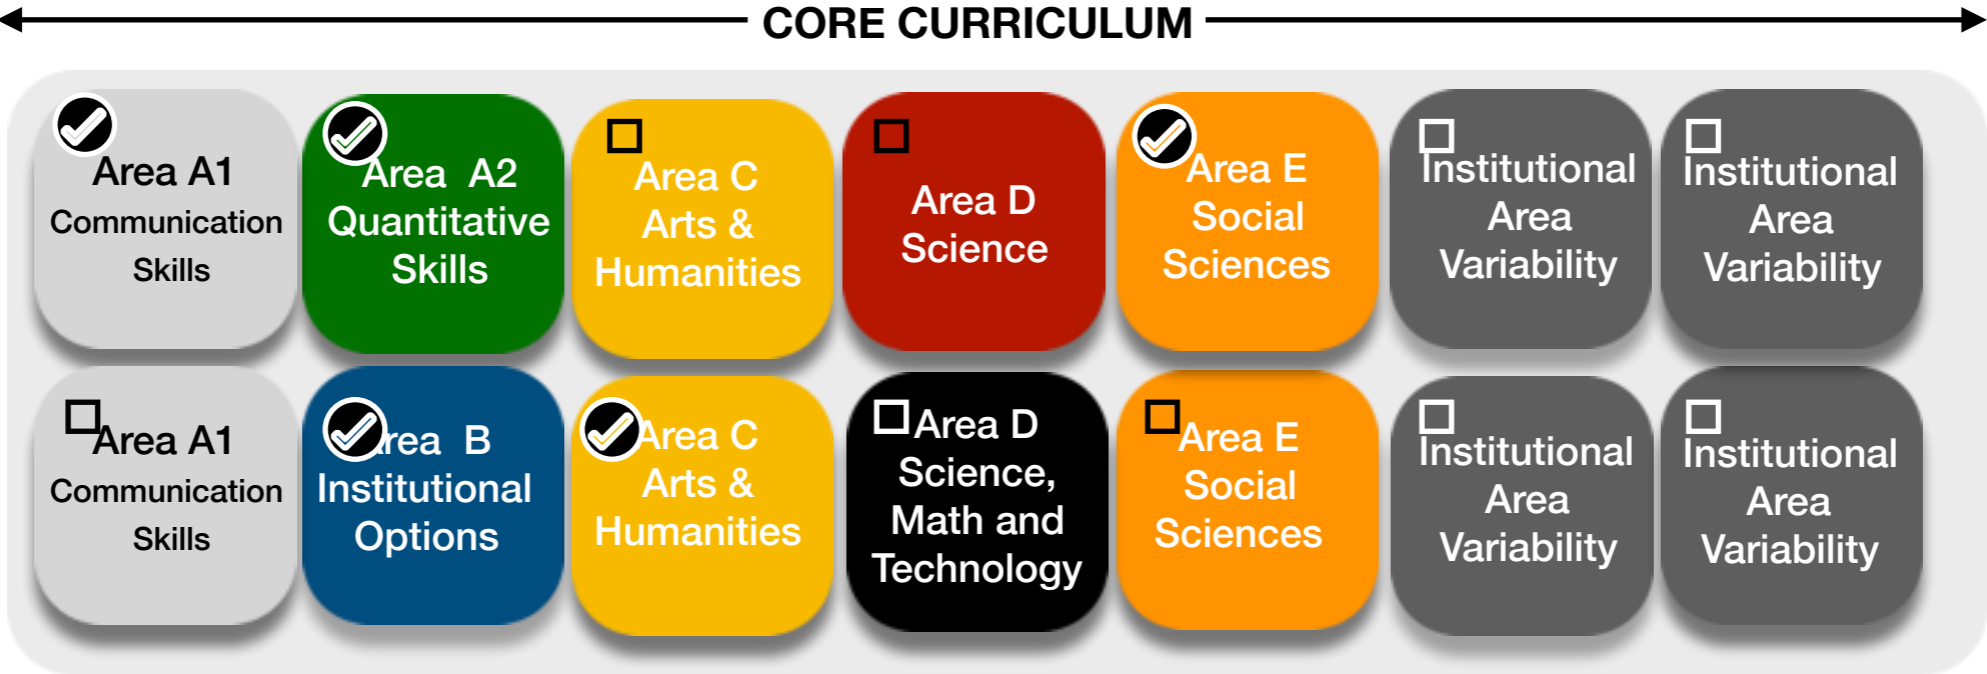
CORE CURRICULUM

Area A1 Communication Skills

Area A2 Quantitative Skills

Area C Arts & Humanities

Area D Science

Area E Social Sciences

Institutional Area Variability

Institutional Area Variability

Area A1 Communication Skills

Area B Institutional Options

Area C Arts & Humanities

Area D Science, Math and Technology

Area E Social Sciences

Institutional Area Variability

Institutional Area Variability